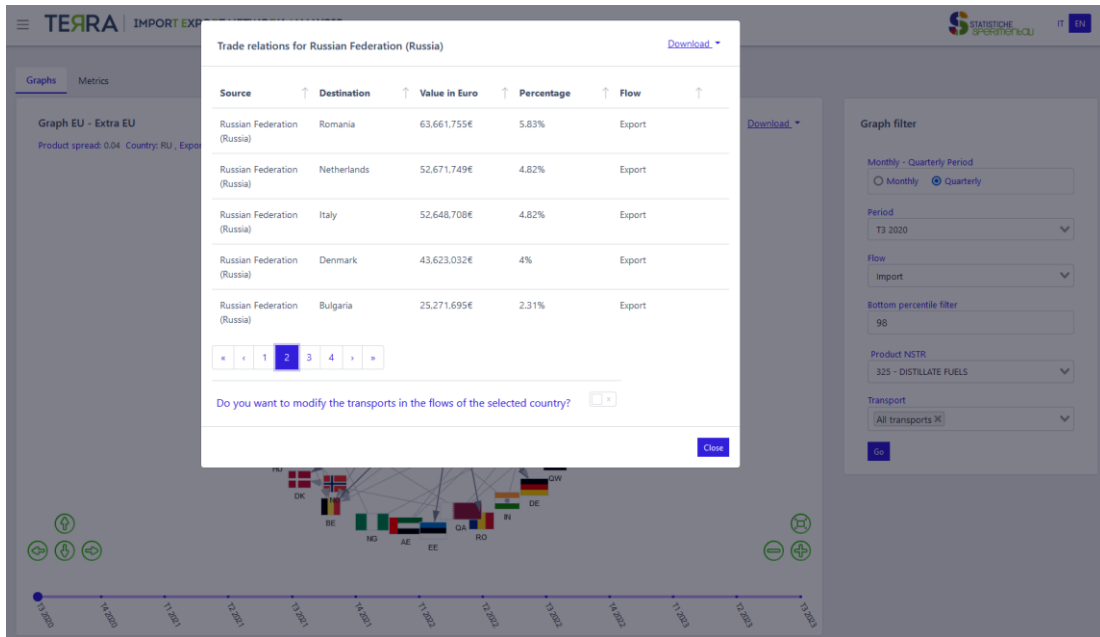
TERRA | IMPORT EXP

STATISTICHE SPERIMENTALI

IT EN

Graphs Metrics

Graph EU - Extra EU

Product spread: 0.04 Country: RU , Expor

Download

Trade relations for Russian Federation (Russia)

Download

| Source | Destination | Value in Euro | Percentage | Flow |
|---|---|---|---|---|
| Russian Federation (Russia) | Romania | 63,661,755€ | 5.83% | Export |
| Russian Federation (Russia) | Netherlands | 52,671,749€ | 4.82% | Export |
| Russian Federation (Russia) | Italy | 52,648,708€ | 4.82% | Export |
| Russian Federation (Russia) | Denmark | 43,623,032€ | 4% | Export |
| Russian Federation (Russia) | Bulgaria | 25,271,695€ | 2.31% | Export |

« ‹ 1 2 3 4 › »

Do you want to modify the transports in the flows of the selected country?

Close

Graph filter

Monthly - Quarterly Period

Monthly Quarterly

Period

T3 2020

Flow

Import

Bottom percentile filter

98

Product NSTR

325 - DISTILLATE FUELS

Transport

All transports

Go

HU DK BE NG AE EE QA RO IN DE QW

T3 2020 T4 2020 T1 2021 T2 2021 T3 2021 T4 2021 T1 2022 T2 2022 T3 2022 T4 2022 T1 2023 T2 2023 T3 2023